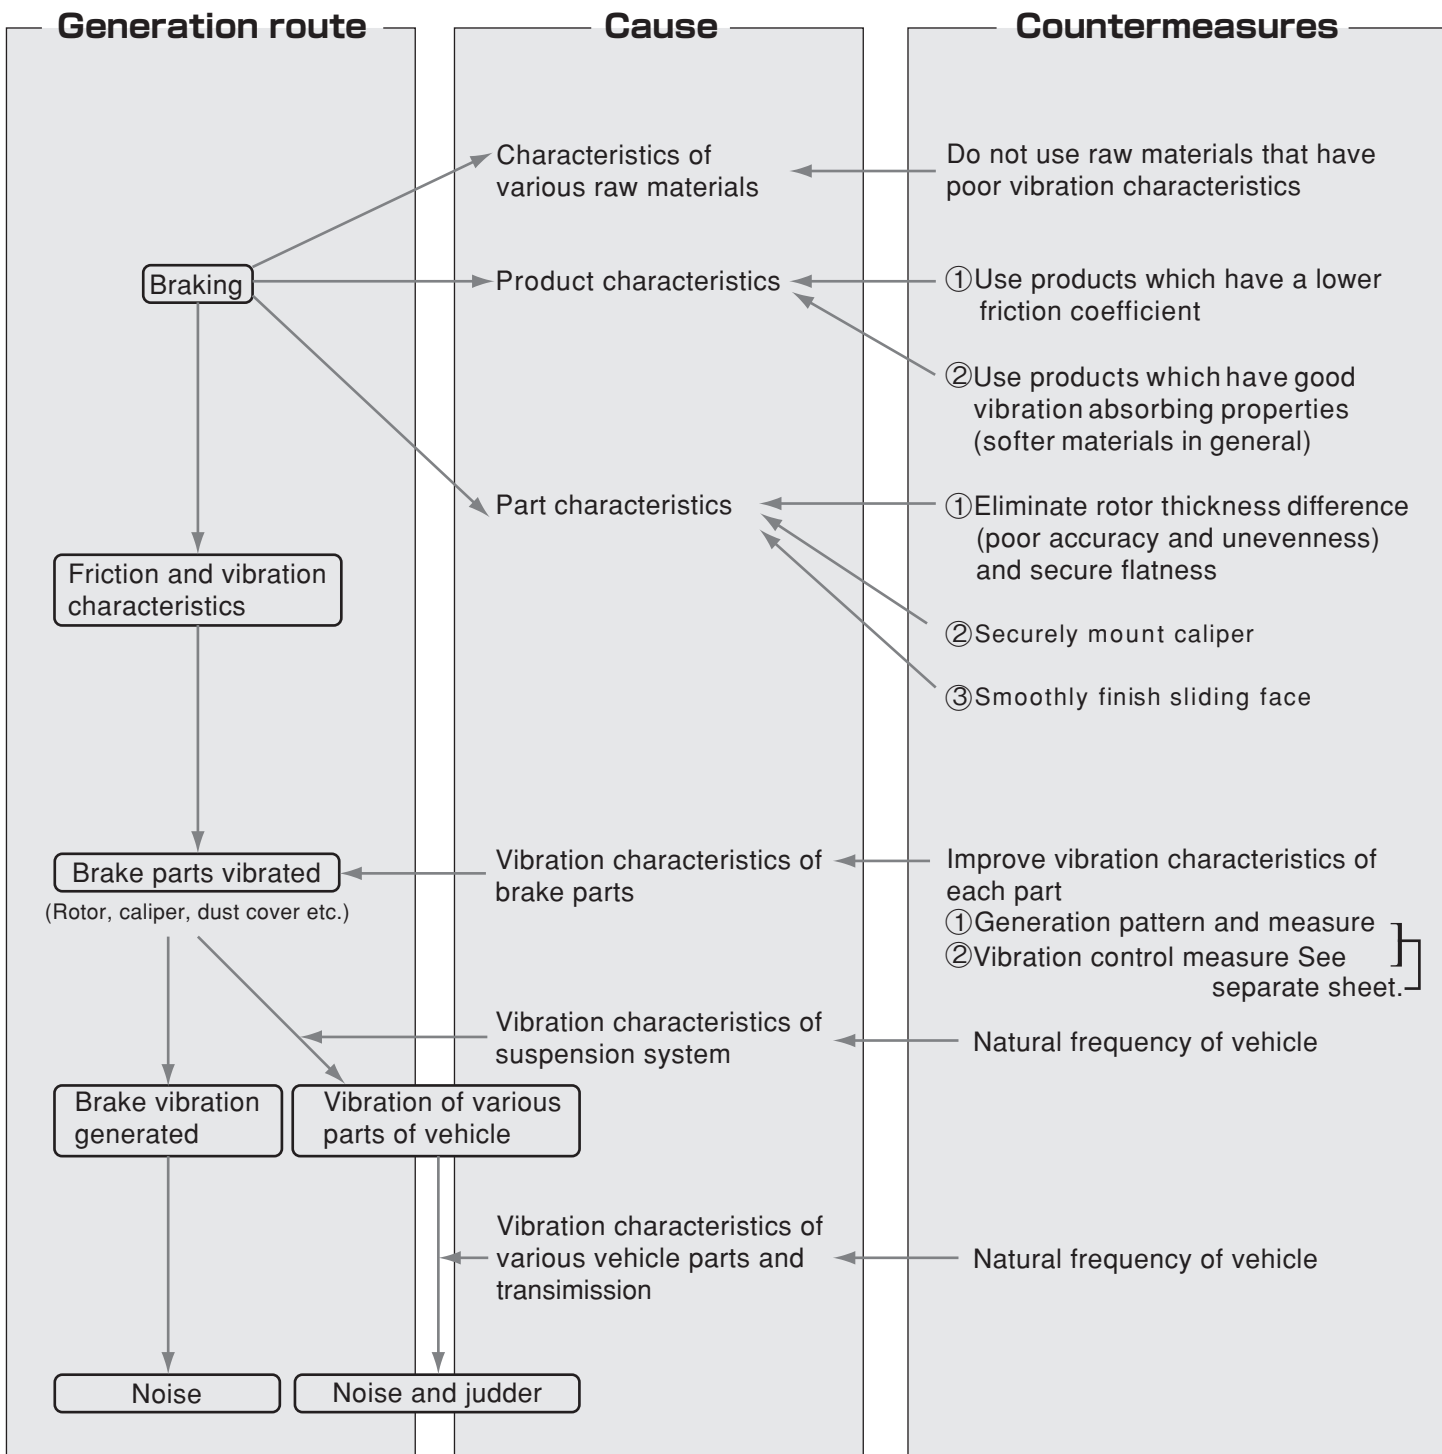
Generation route

Cause

Countermeasures

Characteristics of various raw materials

Do not use raw materials that have poor vibration characteristics

Braking

Product characteristics

①Use products which have a lower friction coefficient

②Use products which have good vibration absorbing properties (softer materials in general)

Part characteristics

①Eliminate rotor thickness difference (poor accuracy and unevenness) and secure flatness

Friction and vibration characteristics

②Securely mount caliper

③Smoothly finish sliding face

Brake parts vibrated

(Rotor, caliper, dust cover etc.)

Vibration characteristics of brake parts

Improve vibration characteristics of each part
①Generation pattern and measure
②Vibration control measure See separate sheet.

Vibration characteristics of suspension system

Natural frequency of vehicle

Brake vibration generated

Vibration of various parts of vehicle

Vibration characteristics of various vehicle parts and transimission

Natural frequency of vehicle

Noise

Noise and judder